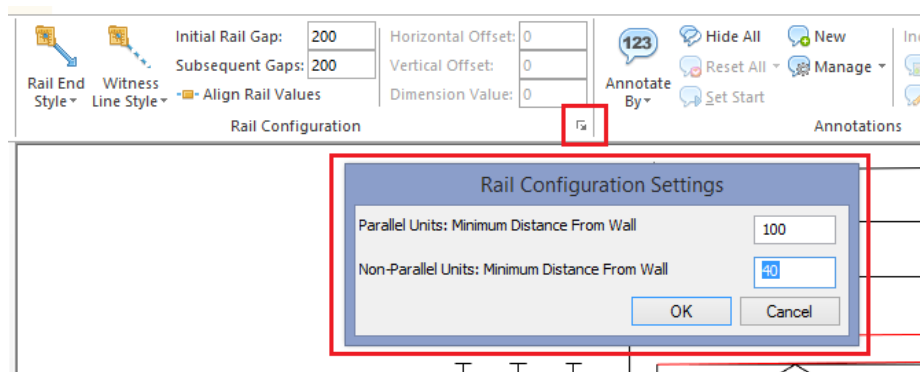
Rail End Style
Witness Line Style
Initial Rail Gap: 200
Subsequent Gaps: 200
Align Rail Values
Horizontal Offset: 0
Vertical Offset: 0
Dimension Value: 0
Rail Configuration
123
Annotate By
Hide All
Reset All
Set Start
New
Manage
Annotations
In

Rail Configuration Settings

Parallel Units: Minimum Distance From Wall 100

Non-Parallel Units: Minimum Distance From Wall 40

OK
Cancel